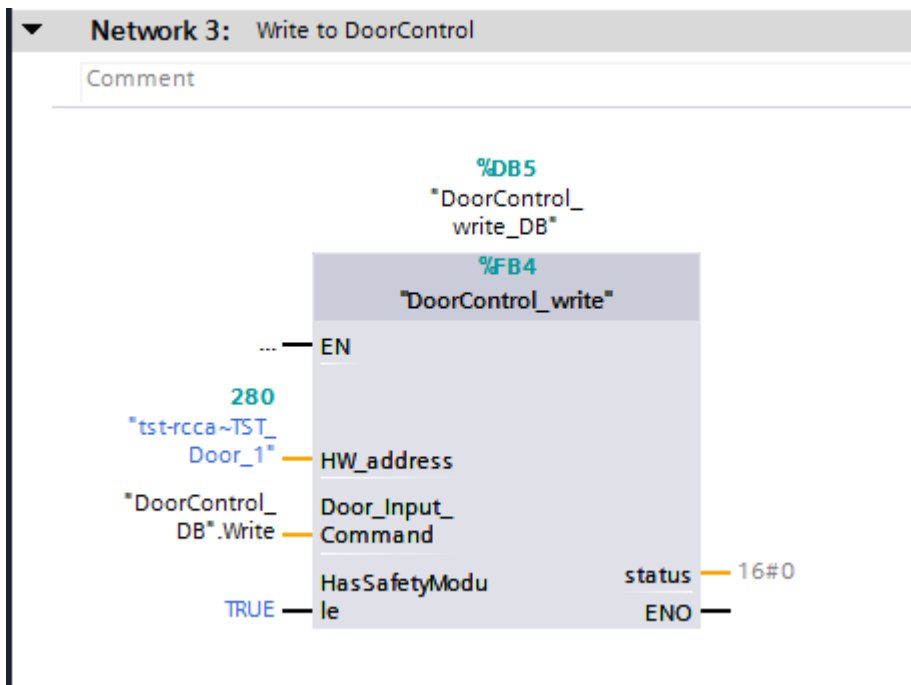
Network 3: Write to DoorControl

Comment

%DB5
"DoorControl_write_DB"

%FB4
"DoorControl_write"

... EN

280
"tst-rcca~TST_Door_1" HW_address

"DoorControl_DB".Write Door_Input_Command

TRUE HasSafetyModule

status 16#0

ENO